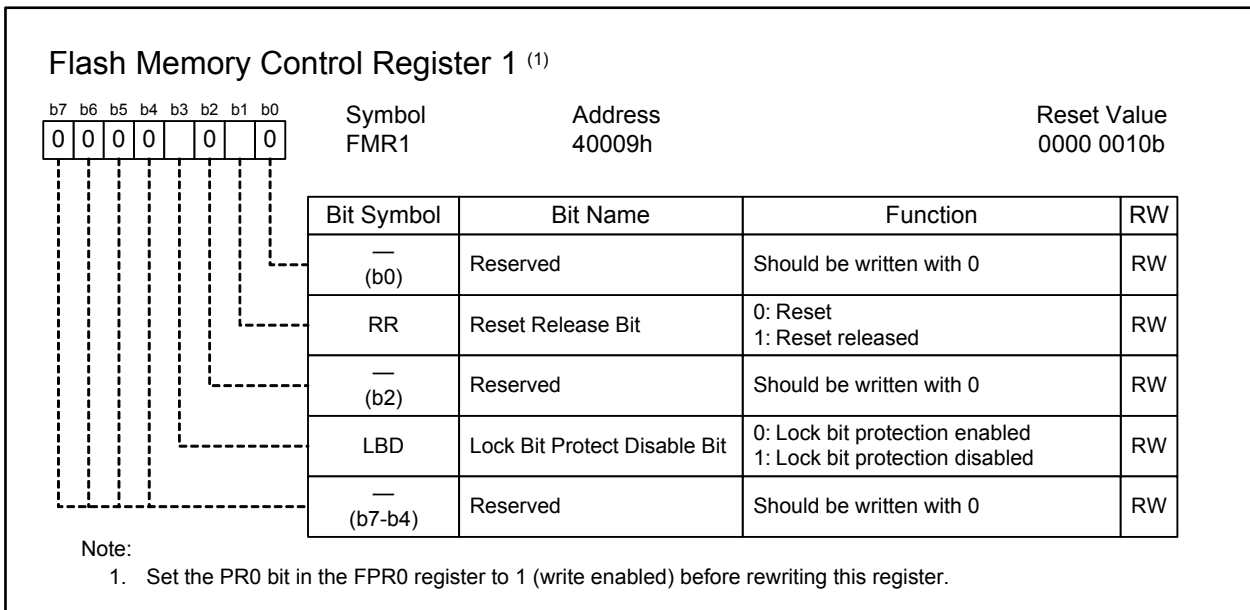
Flash Memory Control Register 1 (1)

| b7 | b6 | b5 | b4 | b3 | b2 | b1 | b0 |
|---|---|---|---|---|---|---|---|
| 0 | 0 | 0 | 0 |  | 0 |  | 0 |

Symbol
FMR1

Address
40009h

Reset Value
0000 0010b

| Bit Symbol | Bit Name | Function | RW |
|---|---|---|---|
| — (b0) | Reserved | Should be written with 0 | RW |
| RR | Reset Release Bit | 0: Reset<br>1: Reset released | RW |
| — (b2) | Reserved | Should be written with 0 | RW |
| LBD | Lock Bit Protect Disable Bit | 0: Lock bit protection enabled<br>1: Lock bit protection disabled | RW |
| — (b7-b4) | Reserved | Should be written with 0 | RW |

Note:
1. Set the PR0 bit in the FPR0 register to 1 (write enabled) before rewriting this register.